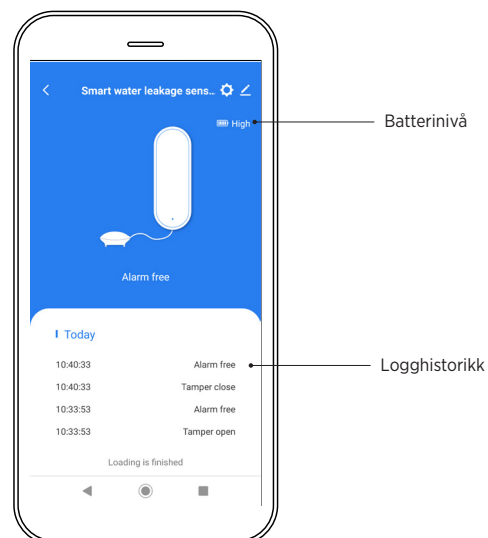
Smart water leakage sens..

High

Batterinivå

Alarm free

Today

| | |
|---|---|
| 10:40:33 | Alarm free |
| 10:40:33 | Tamper close |
| 10:33:53 | Alarm free |
| 10:33:53 | Tamper open |

Logghistorikk

Loading is finished